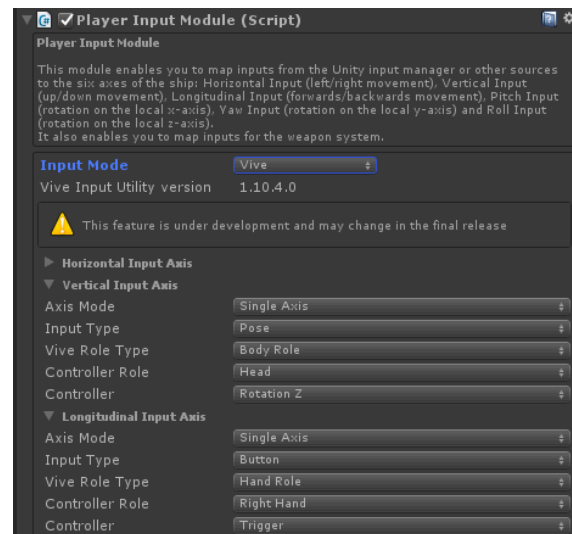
Player Input Module (Script)

Player Input Module

This module enables you to map inputs from the Unity input manager or other sources to the six axes of the ship: Horizontal Input (left/right movement), Vertical Input (up/down movement), Longitudinal Input (forwards/backwards movement), Pitch Input (rotation on the local x-axis), Yaw Input (rotation on the local y-axis) and Roll Input (rotation on the local z-axis).
It also enables you to map inputs for the weapon system.

Input Mode | Vive
Vive Input Utility version | 1.10.4.0

This feature is under development and may change in the final release

Horizontal Input Axis
Vertical Input Axis
Axis Mode | Single Axis
Input Type | Pose
Vive Role Type | Body Role
Controller Role | Head
Controller | Rotation Z
Longitudinal Input Axis
Axis Mode | Single Axis
Input Type | Button
Vive Role Type | Hand Role
Controller Role | Right Hand
Controller | Trigger